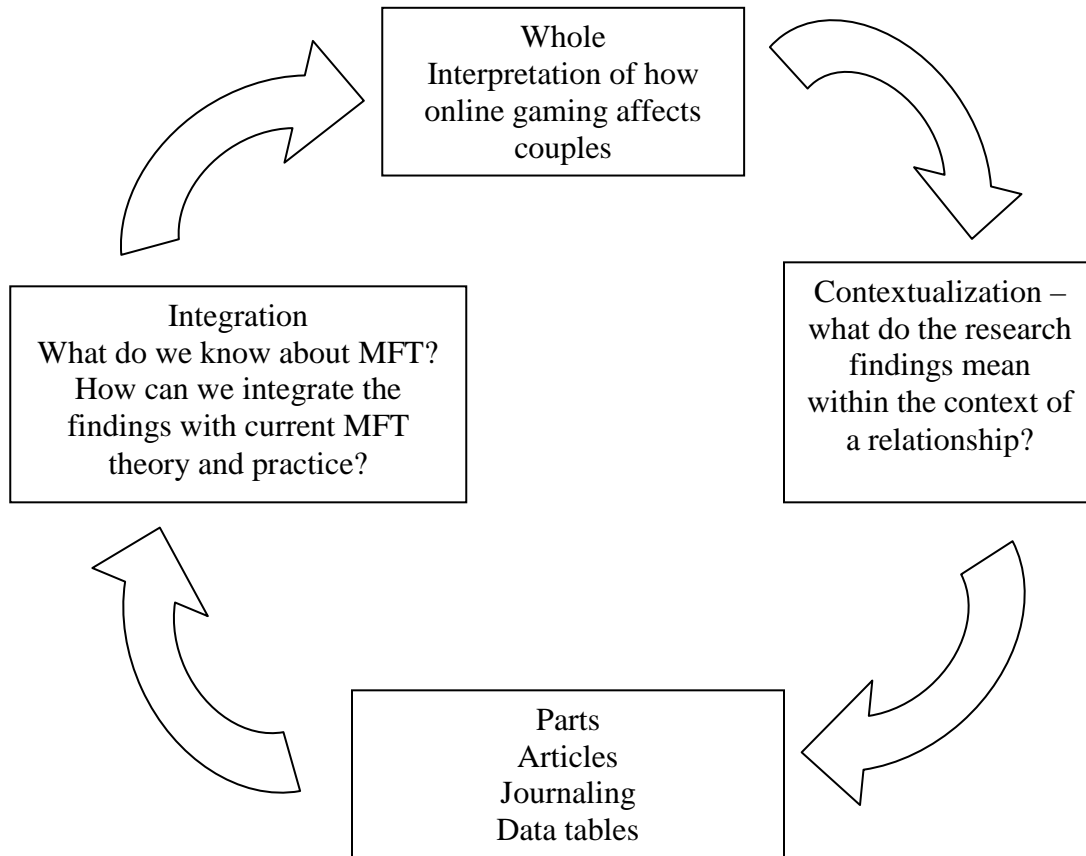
Whole
Interpretation of how online gaming affects couples

Contextualization – what do the research findings mean within the context of a relationship?

Parts
Articles
Journaling
Data tables

Integration
What do we know about MFT? How can we integrate the findings with current MFT theory and practice?